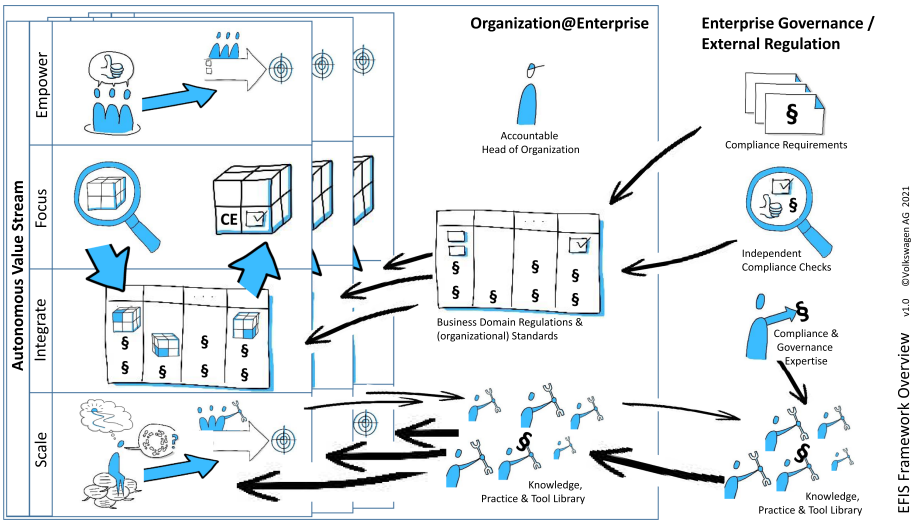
Organization@Enterprise

Enterprise Governance / External Regulation

Autonomous Value Stream

Empower

Focus

Integrate

Scale

CE

§

§ §

§ §

§ §

. . .

Accountable Head of Organization

Compliance Requirements

Independent Compliance Checks

§ § §

§ § §

§ §

. . .

Business Domain Regulations & (organizational) Standards

Compliance & Governance Expertise

Knowledge, Practice & Tool Library

Knowledge, Practice & Tool Library

EFIS Framework Overview

v1.0 ©Volkswagen AG 2021